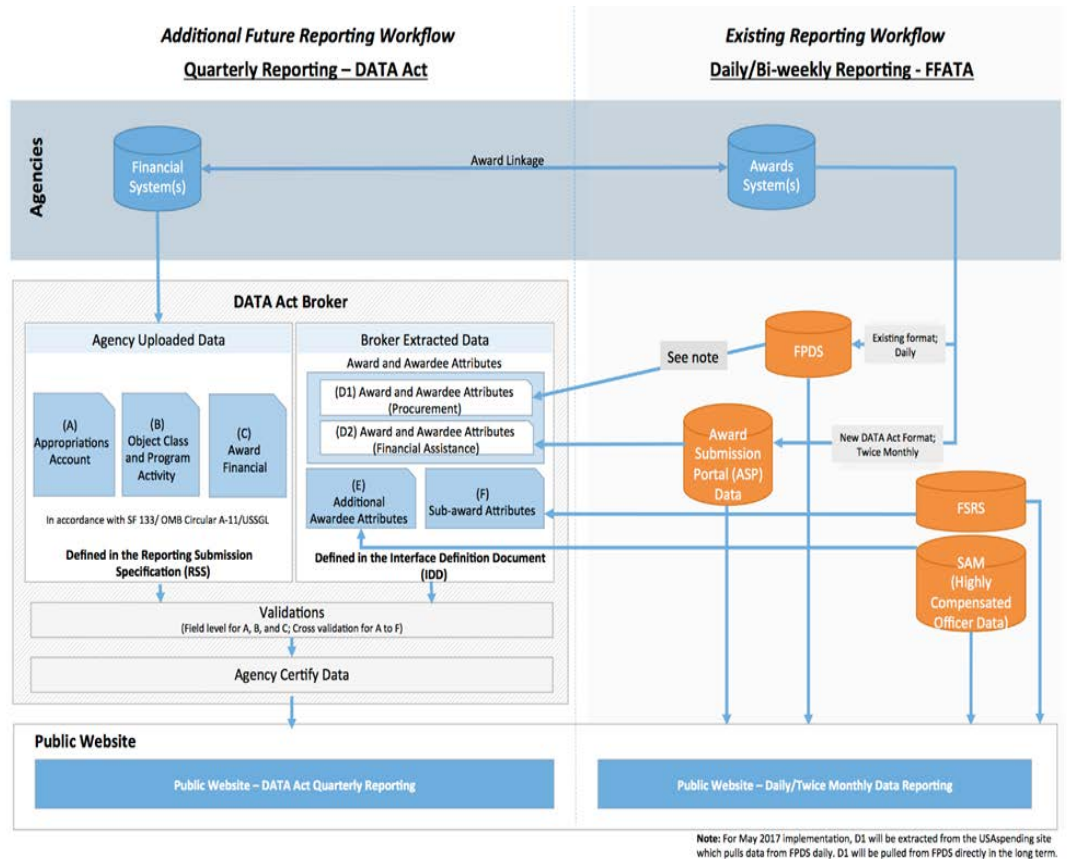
Additional Future Reporting Workflow
Quarterly Reporting – DATA Act

Existing Reporting Workflow
Daily/Bi-weekly Reporting - FFATA

Agencies

Financial System(s)

Award Linkage

Awards System(s)

DATA Act Broker

Agency Uploaded Data

(A) Appropriations Account

(B) Object Class and Program Activity

(C) Award Financial

In accordance with SF 133/ OMB Circular A-11/USSGL

Defined in the Reporting Submission Specification (RSS)

Broker Extracted Data

Award and Awardee Attributes

(D1) Award and Awardee Attributes (Procurement)

(D2) Award and Awardee Attributes (Financial Assistance)

(E) Additional Awardee Attributes

(F) Sub-award Attributes

Defined in the Interface Definition Document (IDD)

See note

FPDS

Existing format; Daily

Award Submission Portal (ASP) Data

New DATA Act Format; Twice Monthly

FSRS

SAM (Highly Compensated Officer Data)

Validations
(Field level for A, B, and C; Cross validation for A to F)

Agency Certify Data

Public Website

Public Website – DATA Act Quarterly Reporting

Public Website – Daily/Twice Monthly Data Reporting

Note: For May 2017 implementation, D1 will be extracted from the USAspending site which pulls data from FPDS daily. D1 will be pulled from FPDS directly in the long term.